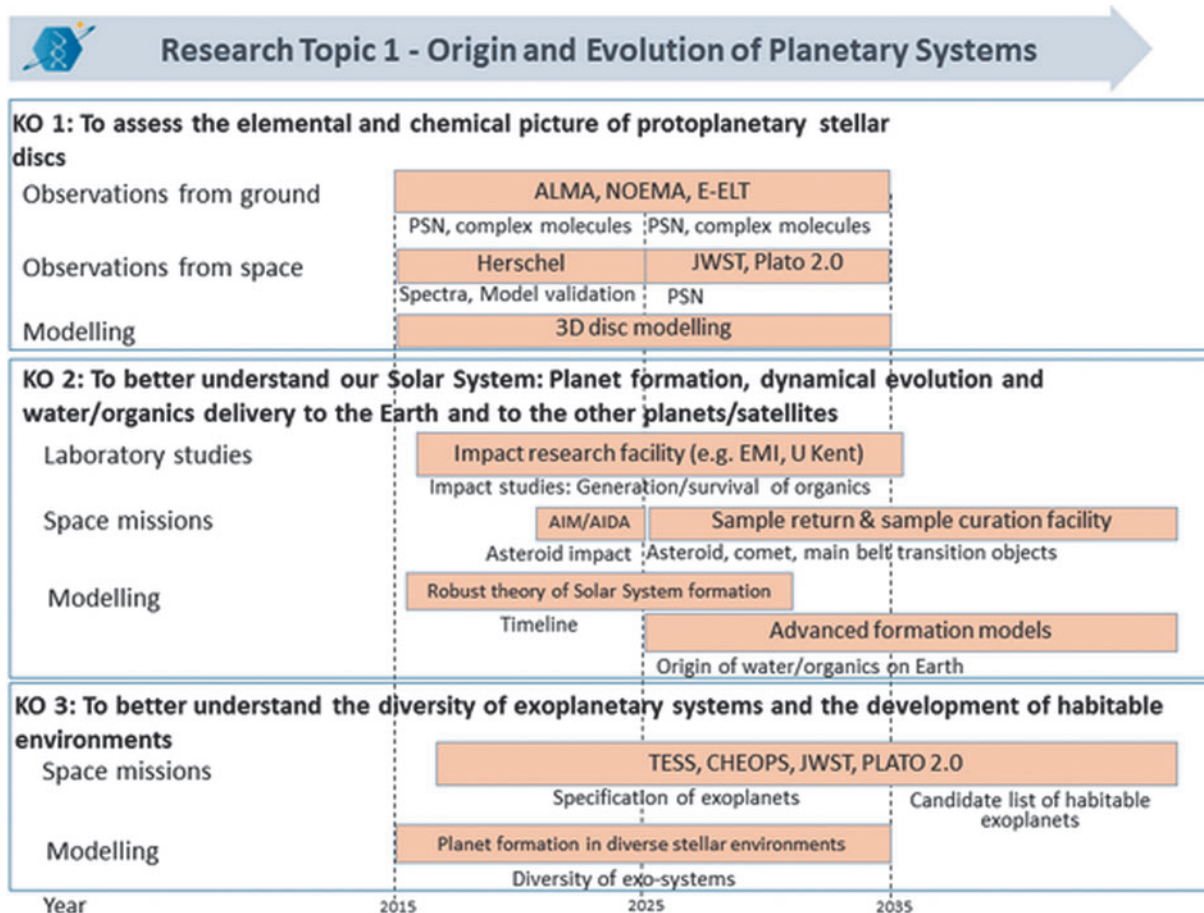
Research Topic 1 - Origin and Evolution of Planetary Systems

KO 1: To assess the elemental and chemical picture of protoplanetary stellar discs

Observations from ground
ALMA, NOEMA, E-ELT
PSN, complex molecules
PSN, complex molecules

Observations from space
Herschel
JWST, Plato 2.0
Spectra, Model validation
PSN

Modelling
3D disc modelling

KO 2: To better understand our Solar System: Planet formation, dynamical evolution and water/organics delivery to the Earth and to the other planets/satellites

Laboratory studies
Impact research facility (e.g. EMI, U Kent)
Impact studies: Generation/survival of organics

Space missions
AIM/AIDA
Sample return & sample curation facility
Asteroid impact
Asteroid, comet, main belt transition objects

Modelling
Robust theory of Solar System formation
Timeline
Advanced formation models
Origin of water/organics on Earth

KO 3: To better understand the diversity of exoplanetary systems and the development of habitable environments

Space missions
TESS, CHEOPS, JWST, PLATO 2.0
Specification of exoplanets
Candidate list of habitable exoplanets

Modelling
Planet formation in diverse stellar environments
Diversity of exo-systems

Year
2015
2025
2035